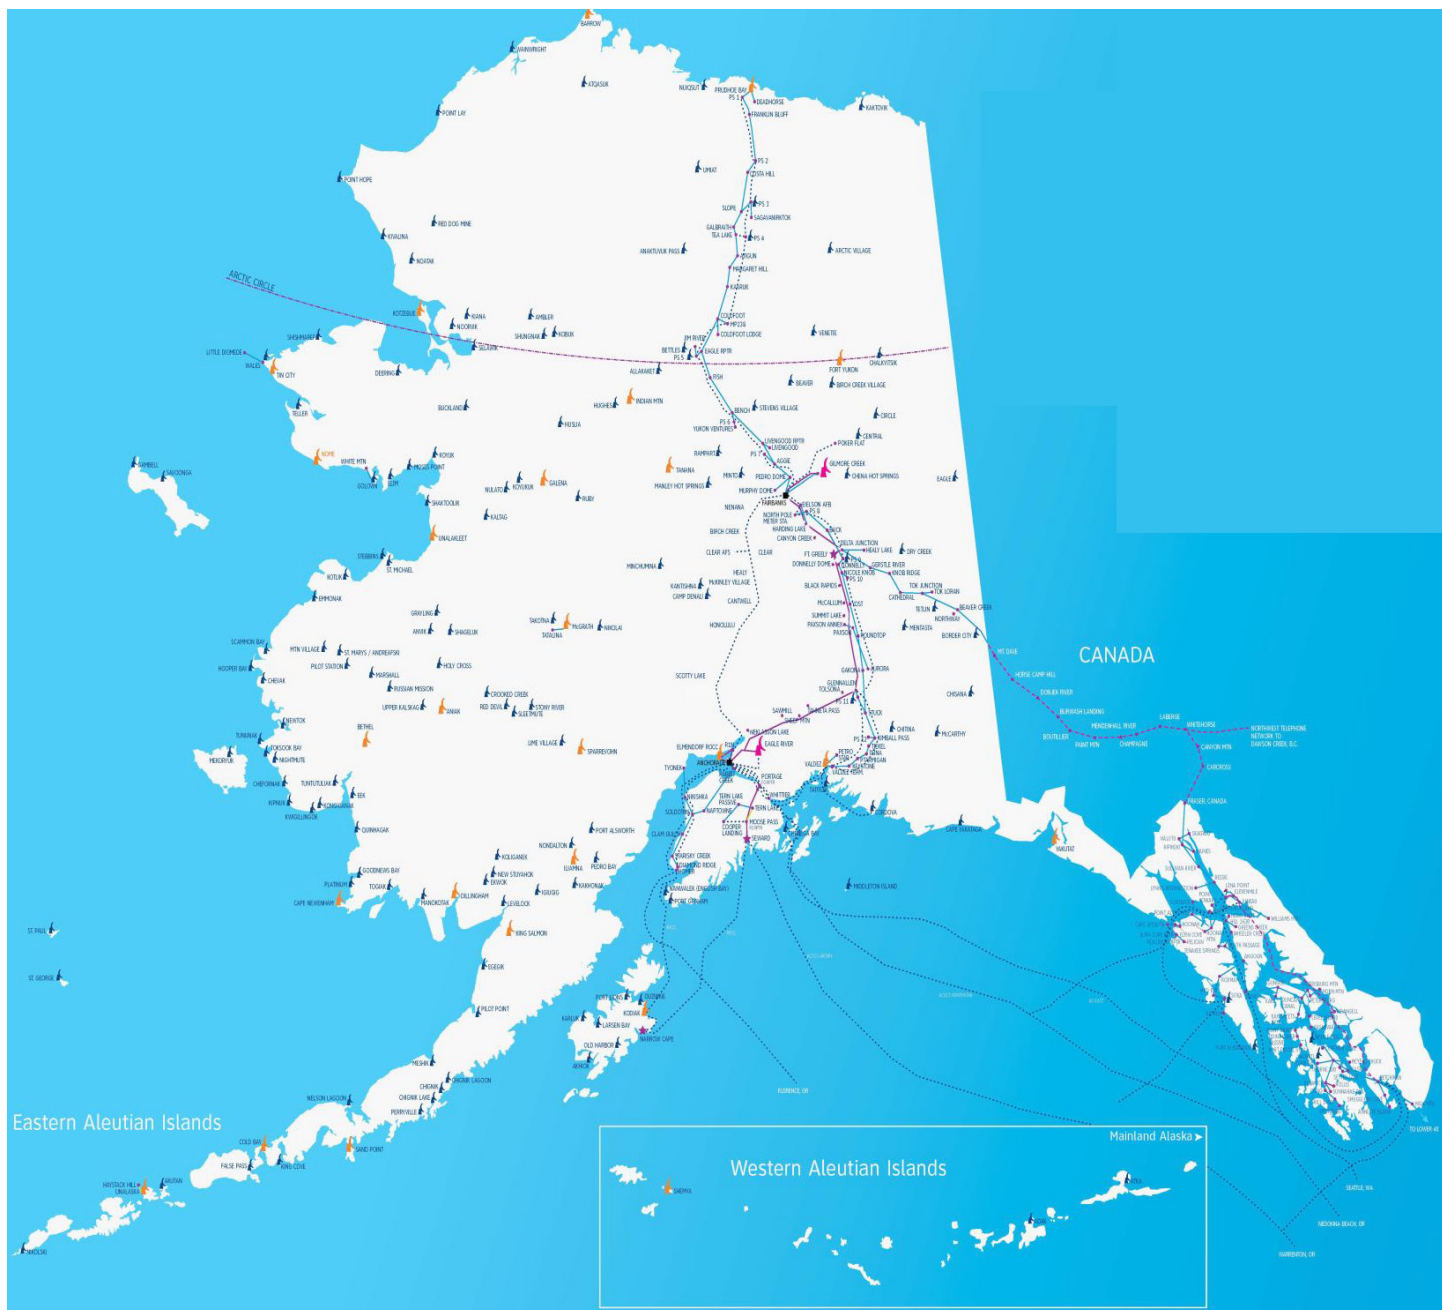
BARROW
WAINWRIGHT
ATQASUK
NUIQSUT
PRUDHOE BAY
PS 1
DEADHORSE
FRANKLIN BLUFF
KAKTOVIK
POINT LAY
POINT HOPE
UMIAT
PS 2
ICY STA HILL
PS 3
SLOPE
SAGAVANIRKTOK
GALBRAITH LAKE
PS 4
RED DOG MINE
KIVALINA
NOATAK
ANAKTUVUK PASS
ATIGUN
MARGARET HILL
ARCTIC VILLAGE
ARCTIC CIRCLE
KOTZEBUE
KIANA
NOORVIK
AMBLER
SHUNGNAK
KOBUK
COLDFOOT
MP236
COLDFOOT LODGE
VENETIE
LITTLE DIOMEDE
WALES
SHISHMAREF
TIN CITY
SELAWIK
BETTLES
PS 5
JIM RIVER
EAGLE RPTR
FORT YUKON
CHALKYITSIK
DEERING
ALLAKAKET
FISH
BEAVER
BIRCH CREEK VILLAGE
TELLER
BUCKLAND
HUGHES
INDIAN MTN
BENCH
STEVENS VILLAGE
CIRCLE
HUSLIA
PS 6
YUKON VENTURES
CENTRAL
LIVENGOOD RPTR
LIVENGOOD
POKER FLAT
GAMBELL
SAVOONGA
NOME
WHITE MTN
GOLOVIN
ELIM
KOYUK
MOSES POINT
RAMPART
PS 7
AGGIE
GILMORE CREEK
CHENA HOT SPRINGS
TANANA
MINTO
PEDRO DOME
MANLEY HOT SPRINGS
MURPHY DOME
FAIRBANKS
EAGLE
NULATO
KOYUKUK
GALENA
RUBY
NENANA
EIELSON AFB
PS 8
NORTH POLE METER STA
SHAKTOOLIK
KALTAG
HARDING LAKE
SALCHA
CANYON CREEK
BIRCH CREEK
UNALAKLEET
DELTA JUNCTION
HEALY LAKE
DRY CREEK
CLEAR AFS
CLEAR
FT GREELY
PS 9
DONNELLY DOME
DONNELLY
GERSTLE RIVER
KNOB RIDGE
STEBBINS
ST. MICHAEL
MINCHUMINA
HEALY
MCKINLEY VILLAGE
NICOLE KNOB
PS 10
TOK JUNCTION
TOK LORAN
KANTISHNA
CAMP DENALI
BLACK RAPIDS
CATHEDRAL
KOTLIK
CANTWELL
McCALLUM
TETLIN
BEAVER CREEK
EMMONAK
SUMMIT LAKE
NORTHWAY
GRAYLING
TAKOTNA
McGRATH
NIKOLAI
PAXSON ANNEX
PAXSON
MENTASTA
BORDER CITY
ANVIK
SHAGELUK
TATALINA
ROUNDTOP
SCAMMON BAY
MTN VILLAGE
ST MARYS / ANDREAFSKI
HONOLULU
DOT LAKE
HOOPER BAY
PILOT STATION
HOLY CROSS
GAKONA
AURORA
CANADA
MARSHALL
SCOTTY LAKE
GLENNALLEN
TOLSONA
CHISANA
CHEVAK
RUSSIAN MISSION
CROOKED CREEK
PS 11
UPPER KALSKAG
ANIAK
RED DEVIL
STONY RIVER
SLEETMUTE
SAWMILL
SHEEP MTN
TAHNETA PASS
TAZLINA
PS 12
KIMBALL PASS
CHITINA
McCARTHY
NEWTOK
BETHEL
LIME VILLAGE
SPARREVOHN
WASILLA
BIG LAKE
EAGLE RIVER
ELMENDORF RCC
ANCHORAGE
TUNUNAK
TOKSOOK BAY
NIGHTMUTE
MEKORYUK
TYONEK
NIKISKI
SOLDOTNA
KENAI
PETRO STAR
VALDEZ
VALDEZ TERM.
TERN LAKE
TERN LAKE PASSIVE
RAINBOW
PORTAGE
WHITTIER
CHEFORNAK
TUNTUTULIAK
EEK
KIPNUK
KONGIGANAK
KWIGILLINGOK
QUINHAGAK
CORDOVA
CAPE YAKATAGA
YAKUTAT
PORT ALSWORTH
COOPER LANDING
MOOSE PASS
CLAM GULCH
NONDALTON
KOLIGANEK
SEWARD
NINILCHIK
KASILOF
NEW STUYAHOK
EKWOK
GOODNEWS BAY
ILIAMNA
PEDRO BAY
ANCHOR POINT
DIAMOND RIDGE
HOMER
PLATINUM
TOGIAK
KAKHONAK
IGIUGIG
KACHEMAK (SELDOVIA)
PORT GRAHAM
MIDDLETON ISLAND
CAPE NEWENHAM
MANOKOTAK
DILLINGHAM
LEVELOCK
KING SALMON
ST. PAUL
ST GEORGE
EGEGIK
PORT LIONS
OUZINKIE
KODIAK
KARLUK
LARSEN BAY
PILOT POINT
OLD HARBOR
NARROW CAPE
AKHIOK
PORT HEIDEN
CHIGNIK LAGOON
NELSON LAGOON
CHIGNIK
CHIGNIK LAKE
PERRYVILLE
FLORENCE, OR
Eastern Aleutian Islands
COLD BAY
SAND POINT
FALSE PASS
KING COVE
HAYSTACK HILL
UNALASKA
AKUTAN
NIKOLSKI
MT DALE
HORSE CAMP HILL
DONJEK RIVER
BURWASH LANDING
DESTRUCTION BAY
HAINES JUNCTION
BOUTILLER
MENDENHALL RIVER
PAINT MTN
CHAMPAGNE
LABERGE
WHITEHORSE
NORTHWEST TELEPHONE NETWORK TO DAWSON CREEK, B.C.
CANYON MTN
CARCROSS
FRASER, CANADA
SKAGWAY
HAINES
JUNEAU
PETERSBURG
WRANGELL
KETCHIKAN
SITKA
TO LOWER 48
Mainland Alaska
Western Aleutian Islands
SHEMYA
ADAK
ATKA
SEATTLE, WA
REDONDO BEACH, OR
WARRENTON, OR